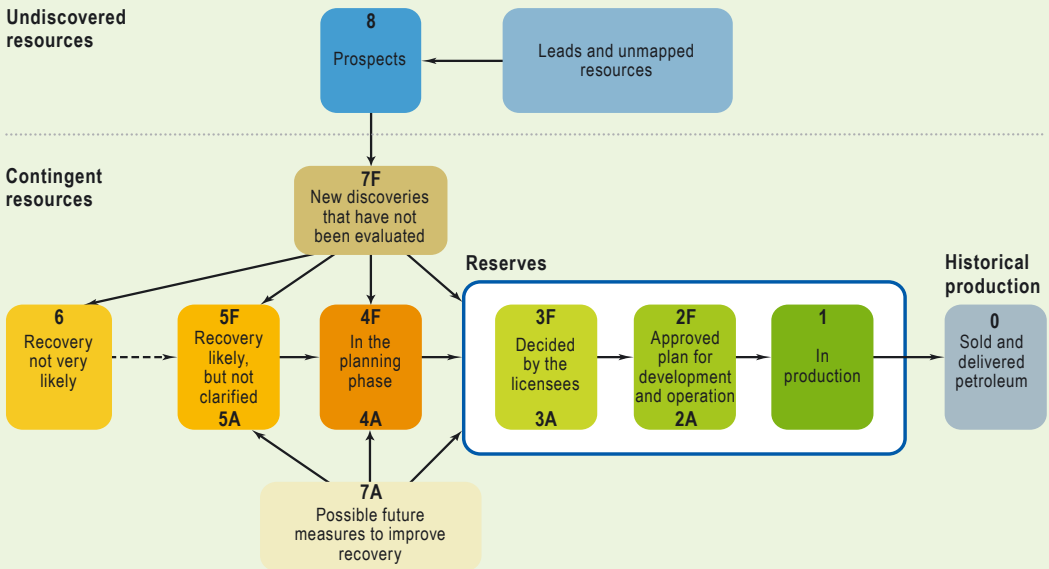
Undiscovered resources

8
Prospects

Leads and unmapped resources

Contingent resources

7F
New discoveries that have not been evaluated

Reserves

Historical production

6
Recovery not very likely

5F
Recovery likely, but not clarified
5A

4F
In the planning phase
4A

3F
Decided by the licensees
3A

2F
Approved plan for development and operation
2A

1
In production

0
Sold and delivered petroleum

7A
Possible future measures to improve recovery